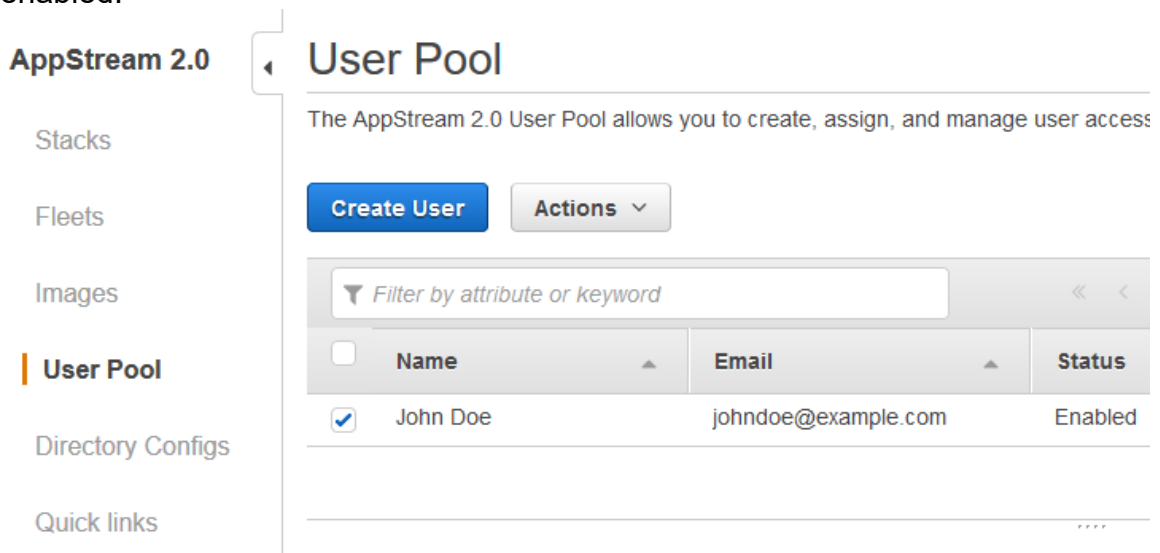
enabled.

AppStream 2.0

Stacks

Fleets

Images

User Pool

Directory Configs

Quick links

User Pool

The AppStream 2.0 User Pool allows you to create, assign, and manage user access

Create User

Actions

Filter by attribute or keyword

| | Name | Email | Status |
|---|---|---|---|
| ✔ | John Doe | johndoe@example.com | Enabled |